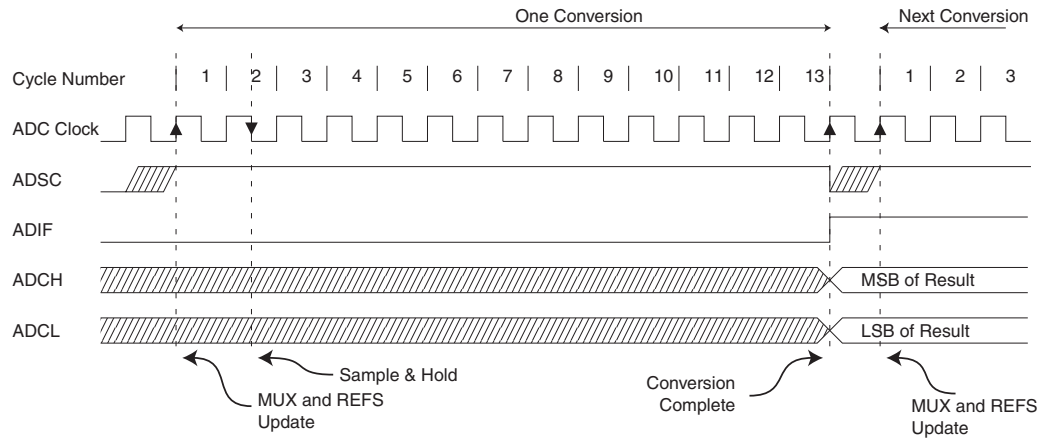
One Conversion

Next Conversion

Cycle Number 1 2 3 4 5 6 7 8 9 10 11 12 13 1 2 3

ADC Clock

ADSC

ADIF

ADCH

MSB of Result

ADCL

LSB of Result

Sample & Hold

MUX and REFS Update

Conversion Complete

MUX and REFS Update